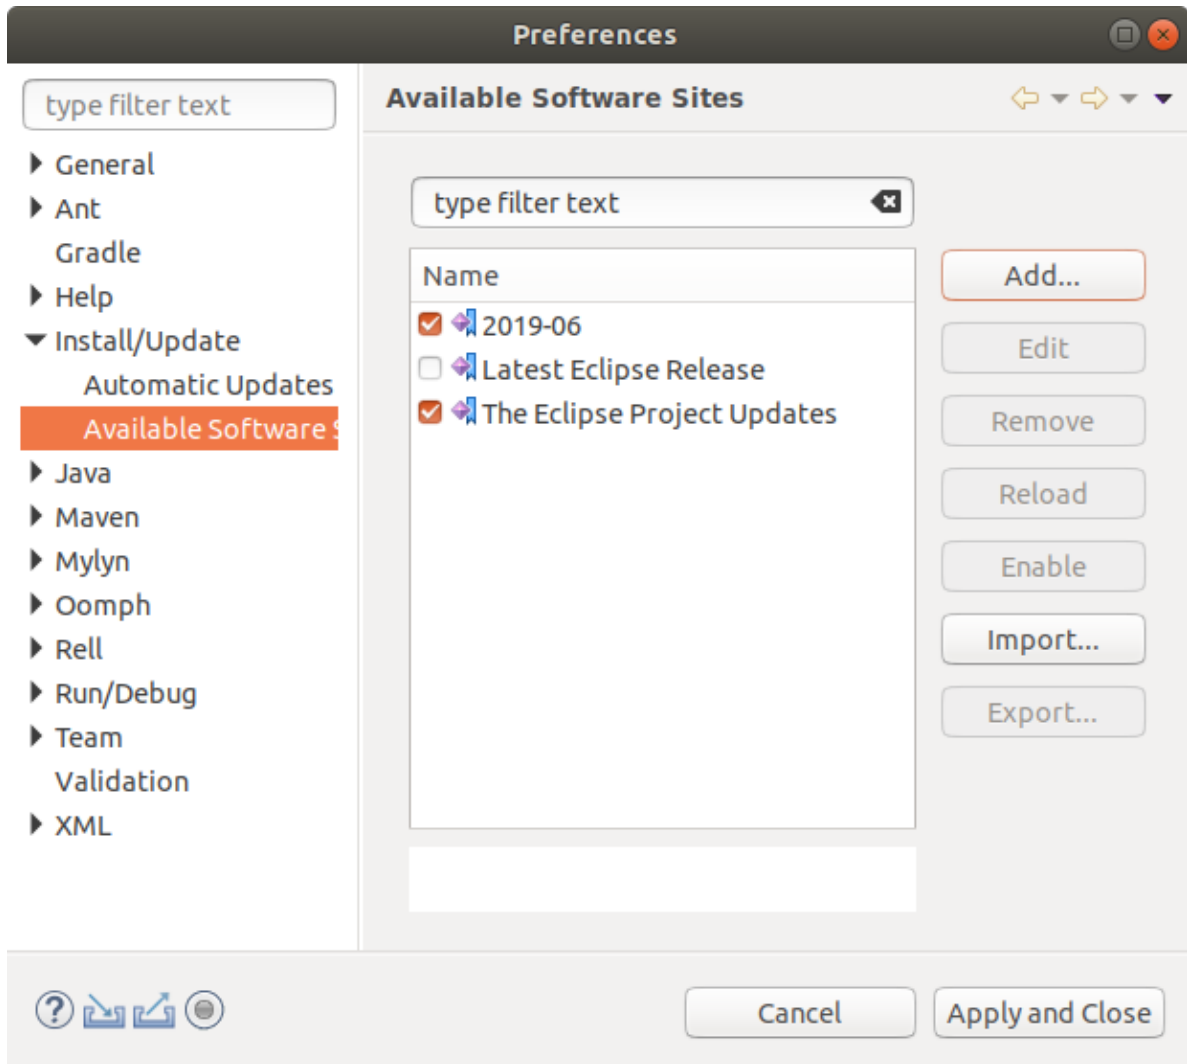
Preferences

type filter text

General
Ant
Gradle
Help
Install/Update
Automatic Updates
Available Software S
Java
Maven
Mylyn
Oomph
Rell
Run/Debug
Team
Validation
XML

Available Software Sites

type filter text

| Name |
|---|
| 2019-06 |
| Latest Eclipse Release |
| The Eclipse Project Updates |

Add...
Edit
Remove
Reload
Enable
Import...
Export...

Cancel
Apply and Close